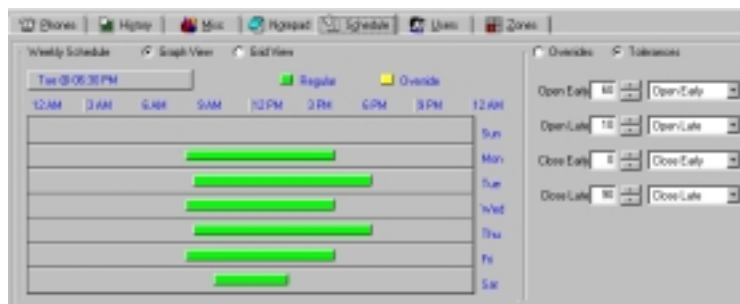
Phones | History | Misc | Notepad | Schedule | Users | Zones

Weekly Schedule  Graph View  Grid View

Tue @ 05:30 PM

Regular  Override

12 AM  3 AM  6 AM  9 AM  12 PM  3 PM  6 PM  9 PM  12 AM

Sun
Mon
Tue
Wed
Thu
Fri
Sat

Overrides  Tolerances

Open Early 60 Open Early
Open Late 10 Open Late
Close Early 0 Close Early
Close Late 90 Close Late